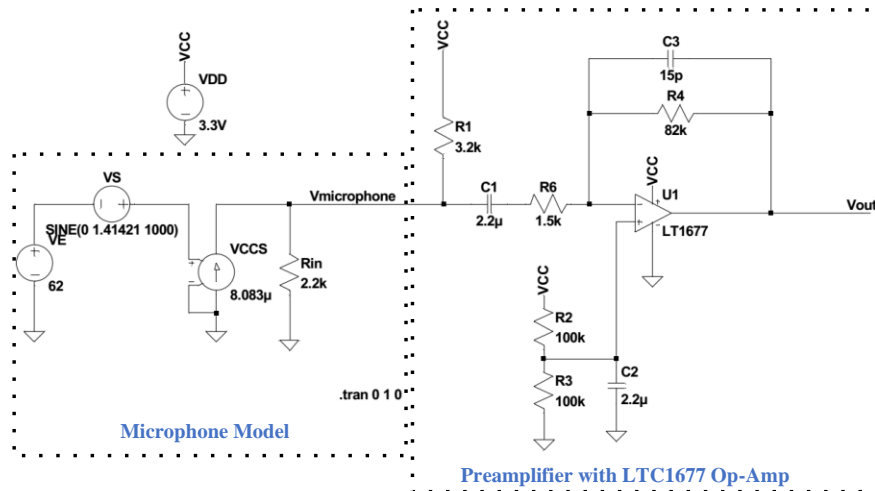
VCC
VDD
3.3V
VCC
R1
3.2k
C3
15p
R4
82k
VS
SINE(0 1.41421 1000)
VE
62
VCCS
8.083µ
Vmicrophone
Rin
2.2k
C1
2.2µ
R6
1.5k
VCC
U1
LT1677
Vout
VCC
R2
100k
R3
100k
C2
2.2µ
.tran 0 1 0
Microphone Model
Preamplifier with LTC1677 Op-Amp